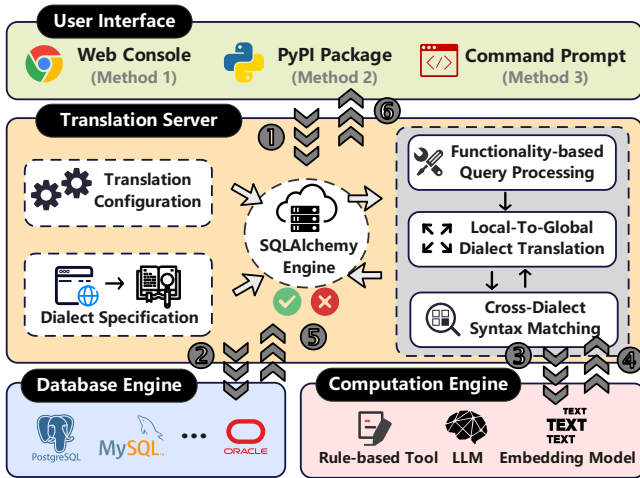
User Interface

Web Console
(Method 1)

PyPI Package
(Method 2)

Command Prompt
(Method 3)

Translation Server

1

6

Translation Configuration

SQLAlchemy Engine

Dialect Specification

Functionality-based Query Processing

Local-To-Global Dialect Translation

Cross-Dialect Syntax Matching

2

5

3

4

Database Engine

PostgreSQL

MySQL

...

ORACLE

Computation Engine

Rule-based Tool

LLM

TEXT
TEXT
TEXT

Embedding Model